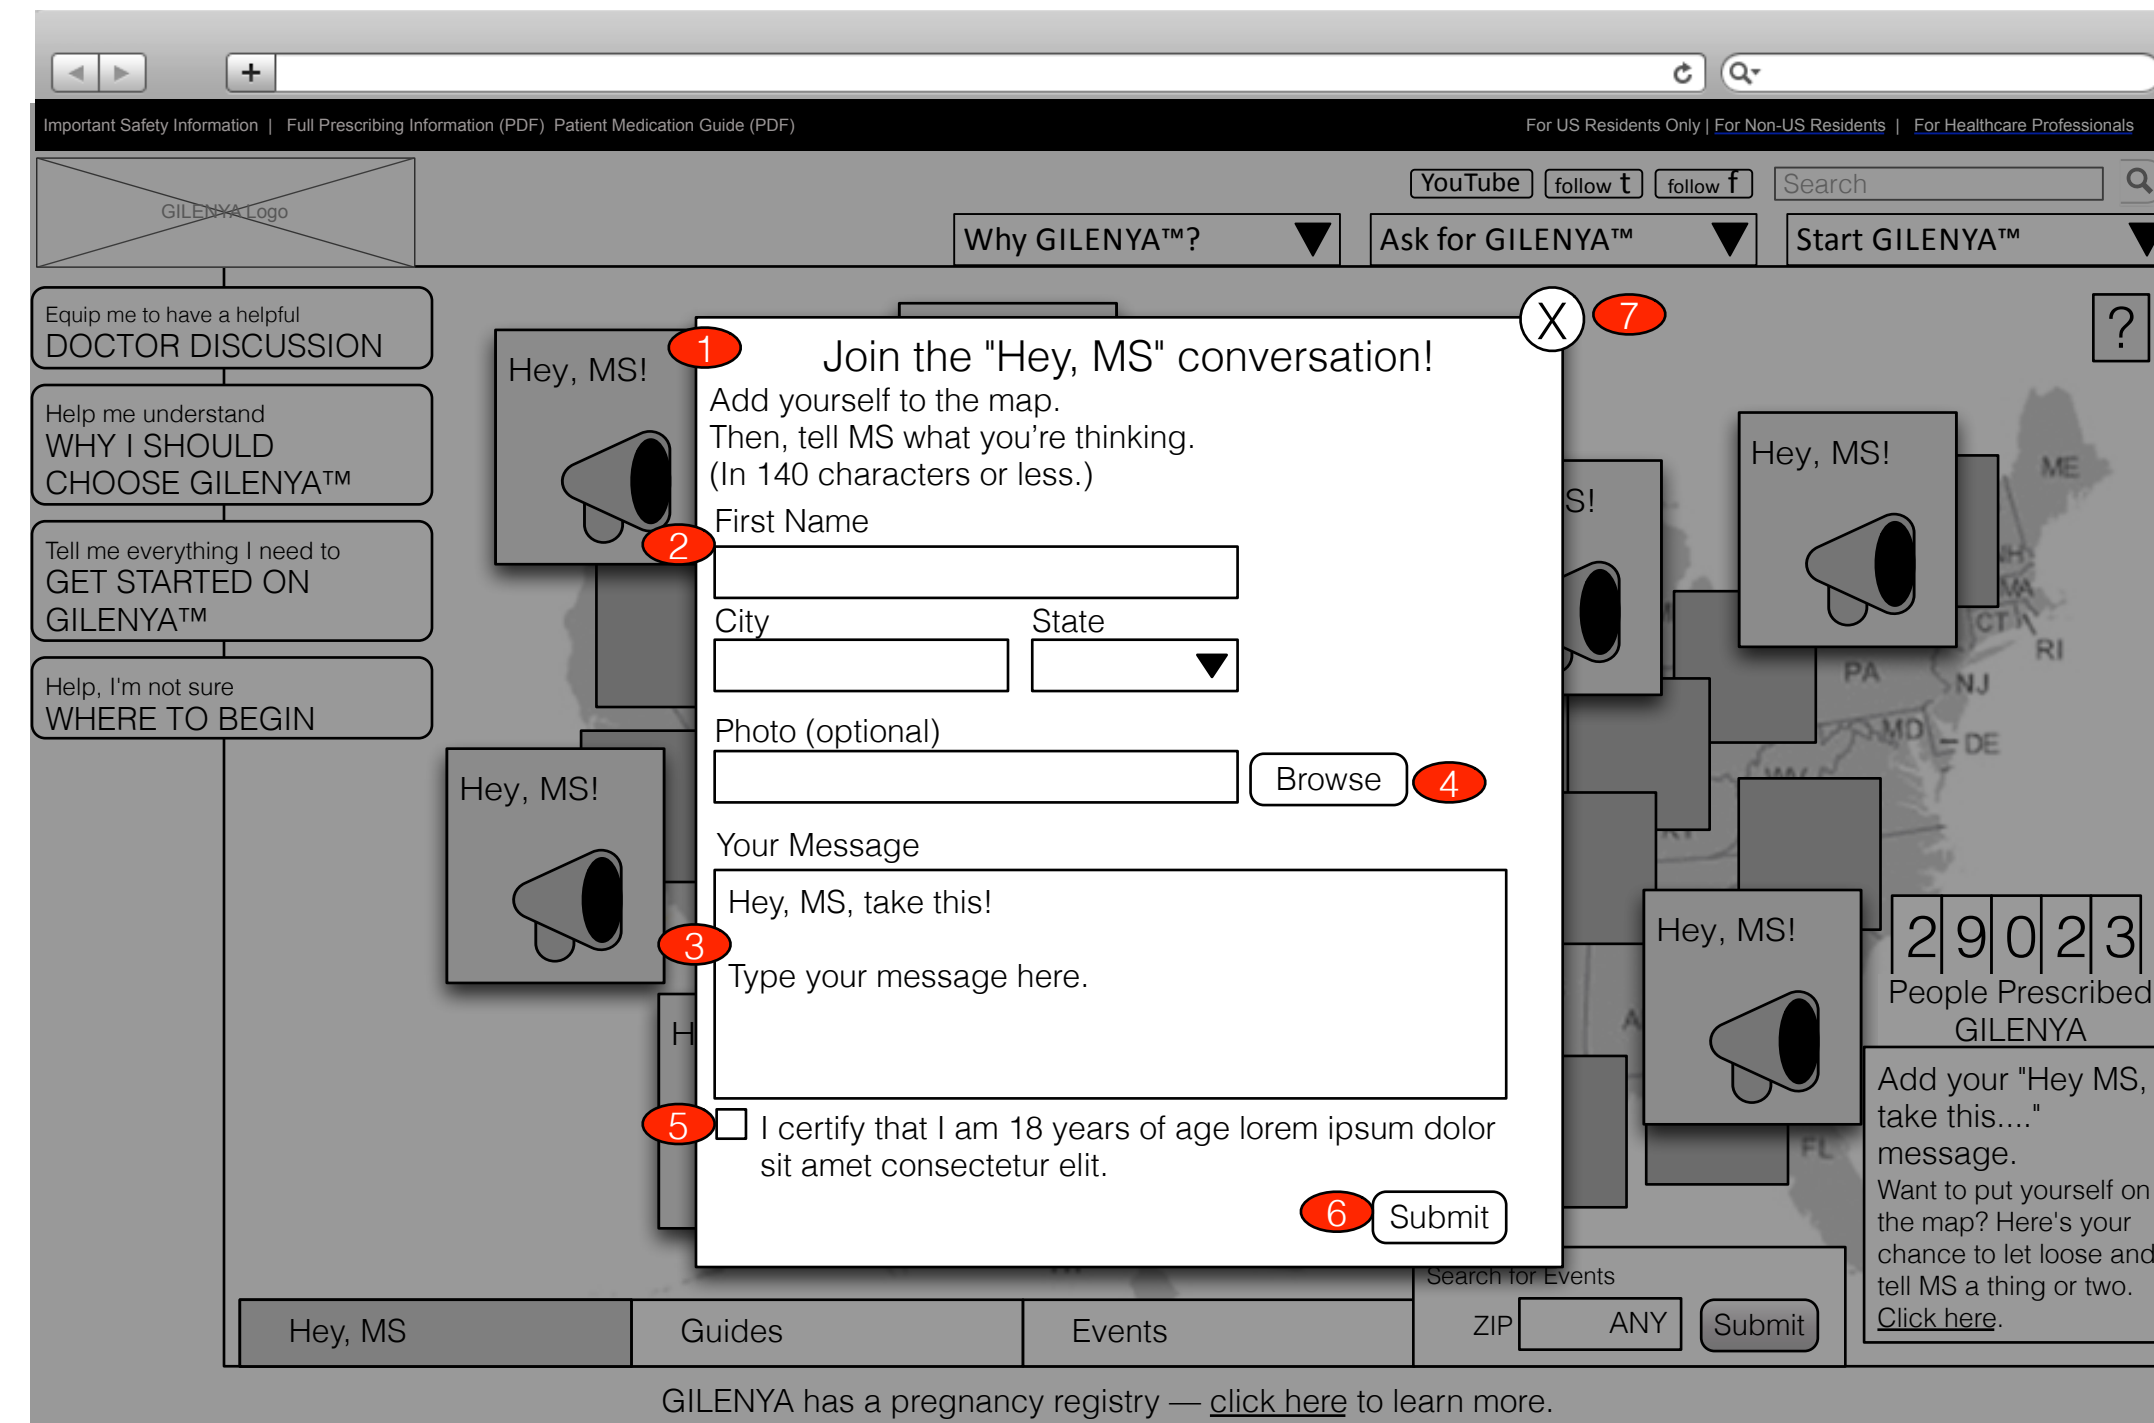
+

Important Safety Information | Full Prescribing Information (PDF) Patient Medication Guide (PDF)

For US Residents Only | For Non-US Residents | For Healthcare Professionals

GILENYA Logo

YouTube follow t follow f Search

Why GILENYA™? Ask for GILENYA™ Start GILENYA™

Equip me to have a helpful
DOCTOR DISCUSSION

Help me understand
WHY I SHOULD CHOOSE GILENYA™

Tell me everything I need to
GET STARTED ON GILENYA™

Help, I'm not sure
WHERE TO BEGIN

Hey, MS!

Hey, MS!

Hey, MS!

Hey, MS!

S!

H

?

ME NH MA CT RI PA NJ MD DE FL

1

Join the "Hey, MS" conversation!

Add yourself to the map.
Then, tell MS what you're thinking.
(In 140 characters or less.)

2

First Name

City State

Photo (optional)

Browse 4

Your Message

3

Hey, MS, take this!

Type your message here.

5

I certify that I am 18 years of age lorem ipsum dolor sit amet consectetur elit.

6 Submit

X 7

2 9 0 2 3
People Prescribed GILENYA

Add your "Hey MS, take this...." message.
Want to put yourself on the map? Here's your chance to let loose and tell MS a thing or two. Click here.

Search for Events
ZIP ANY Submit

Hey, MS Guides Events

GILENYA has a pregnancy registry — click here to learn more.